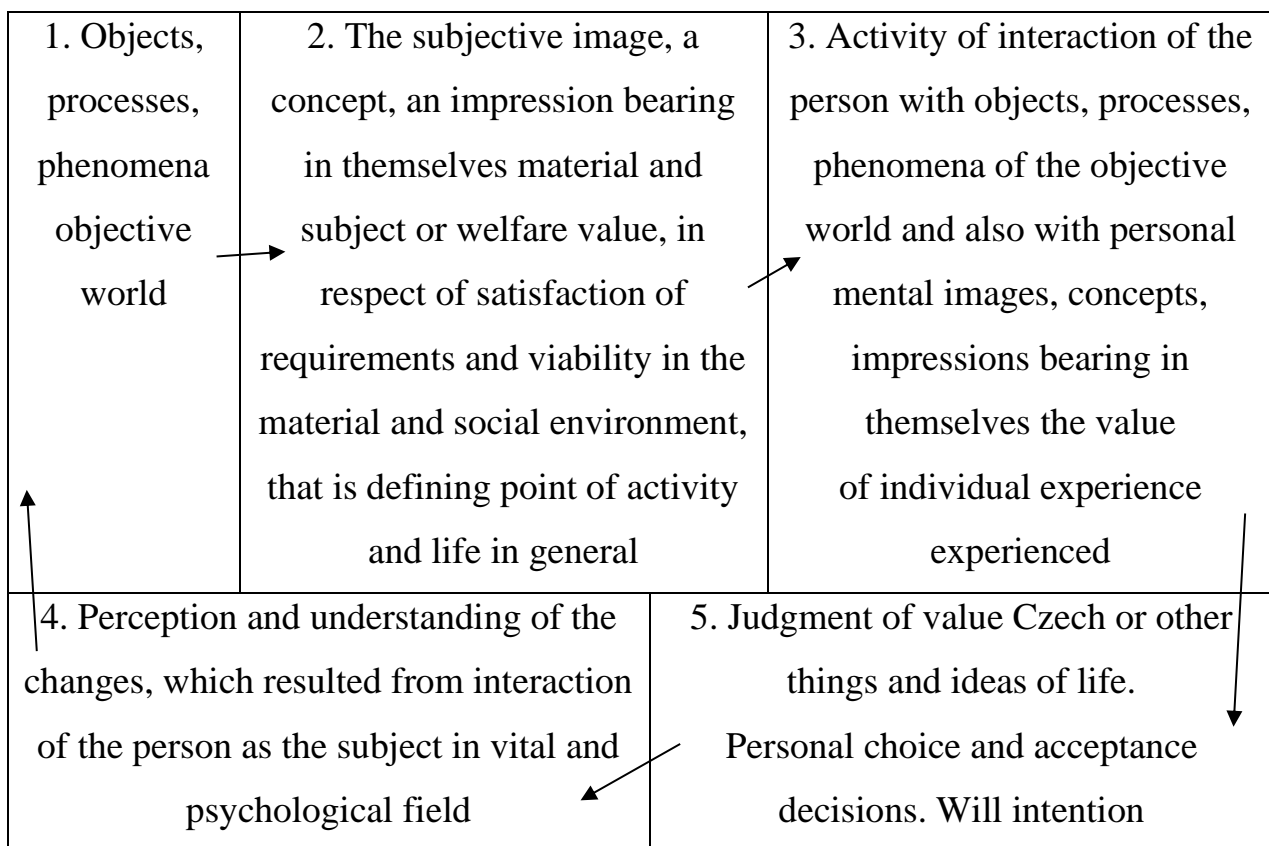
| 1. Objects, processes, phenomena objective world | 2. The subjective image, a concept, an impression bearing in themselves material and subject or welfare value, in respect of satisfaction of requirements and viability in the material and social environment, that is defining point of activity and life in general | 3. Activity of interaction of the person with objects, processes, phenomena of the objective world and also with personal mental images, concepts, impressions bearing in themselves the value of individual experience experienced |
|---|---|---|

| 4. Perception and understanding of the changes, which resulted from interaction of the person as the subject in vital and psychological field | 5. Judgment of value Czech or other things and ideas of life. Personal choice and acceptance decisions. Will intention |
|---|---|